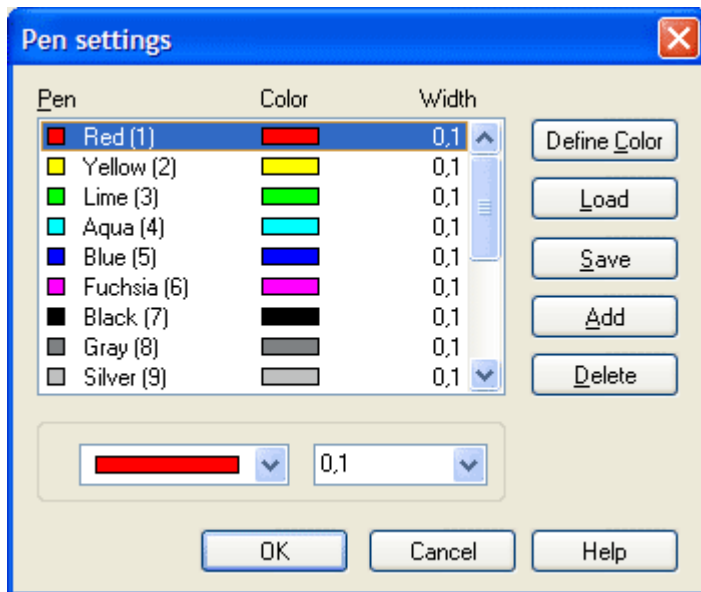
Pen settings

| Pen | Color | Width |
|---|---|---|
| Red (1) | | 0,1 |
| Yellow (2) | | 0,1 |
| Lime (3) | | 0,1 |
| Aqua (4) | | 0,1 |
| Blue (5) | | 0,1 |
| Fuchsia (6) | | 0,1 |
| Black (7) | | 0,1 |
| Gray (8) | | 0,1 |
| Silver (9) | | 0,1 |

Define Color
Load
Save
Add
Delete

0,1

OK
Cancel
Help